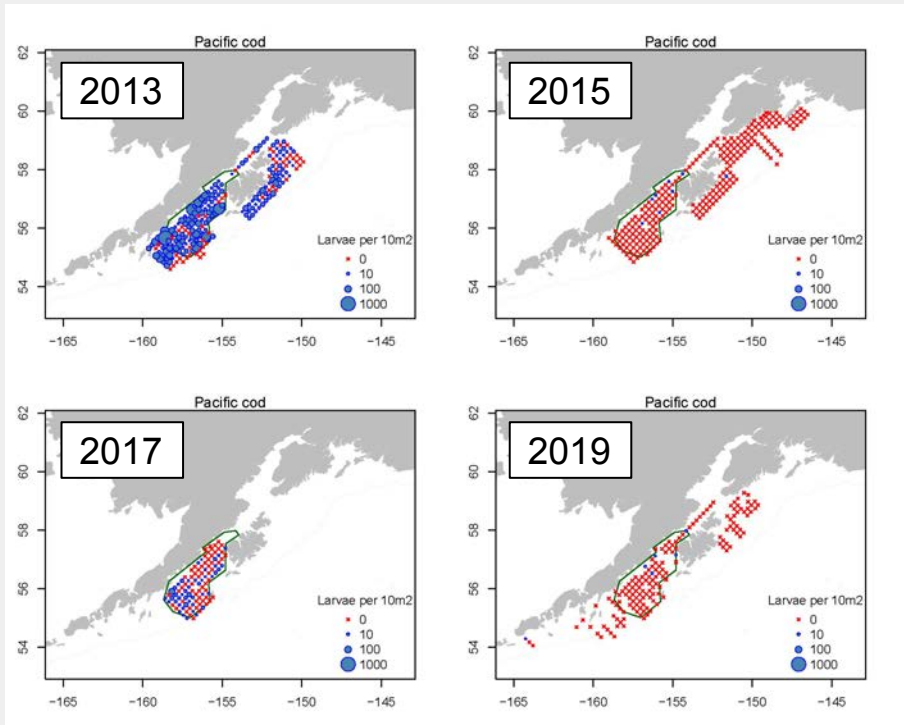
Pacific cod

2013

62
60
58
56
54

Larvae per 10m2
0
10
100
1000

-165 -160 -155 -150 -145

Pacific cod

2015

62
60
58
56
54

Larvae per 10m2
0
10
100
1000

-165 -160 -155 -150 -145

Pacific cod

2017

62
60
58
56
54

Larvae per 10m2
0
10
100
1000

-165 -160 -155 -150 -145

Pacific cod

2019

62
60
58
56
54

Larvae per 10m2
0
10
100
1000

-165 -160 -155 -150 -145